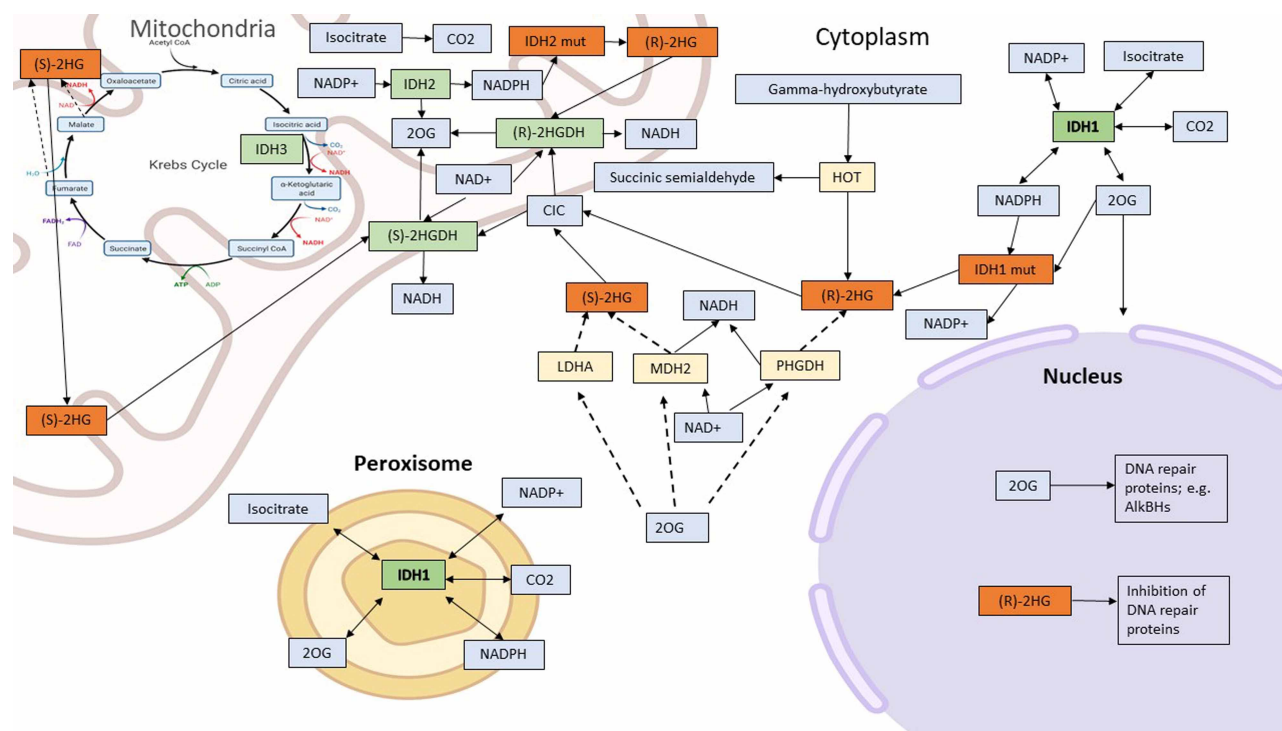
Mitochondria

Acetyl CoA

(S)-2HG

Oxaloacetate

Citric acid

NADH

NAD+

Malate

Isocitric acid

IDH3

$CO_2$

NAD+

Krebs Cycle

NADH

$H_2O$

Fumarate

α-Ketoglutaric acid

$CO_2$

$FADH_2$

NAD+

FAD

Succinate

Succinyl CoA

NADH

ATP

ADP

(S)-2HG

Isocitrate

CO2

IDH2 mut

(R)-2HG

NADP+

IDH2

NADPH

2OG

(R)-2HGDH

NADH

NAD+

(S)-2HGDH

CIC

NADH

Cytoplasm

Gamma-hydroxybutyrate

Succinic semialdehyde

HOT

(S)-2HG

NADH

(R)-2HG

LDHA

MDH2

PHGDH

NAD+

2OG

NADP+

Isocitrate

IDH1

CO2

NADPH

2OG

IDH1 mut

NADP+

Nucleus

2OG

DNA repair proteins; e.g. AlkBHs

(R)-2HG

Inhibition of DNA repair proteins

Peroxisome

Isocitrate

NADP+

IDH1

CO2

2OG

NADPH